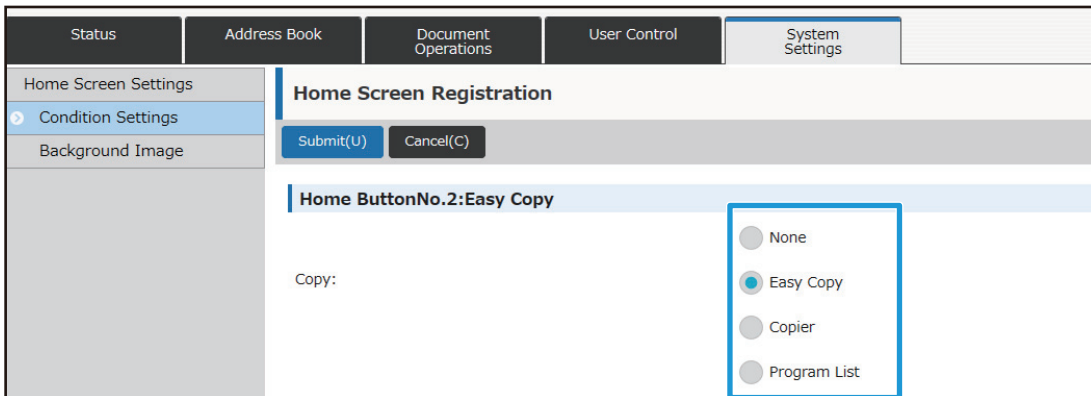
Status
Address Book
Document Operations
User Control
System Settings

Home Screen Settings
Condition Settings
Background Image

Home Screen Registration

Submit(U)
Cancel(C)

Home ButtonNo.2:Easy Copy

Copy:

None
Easy Copy
Copier
Program List